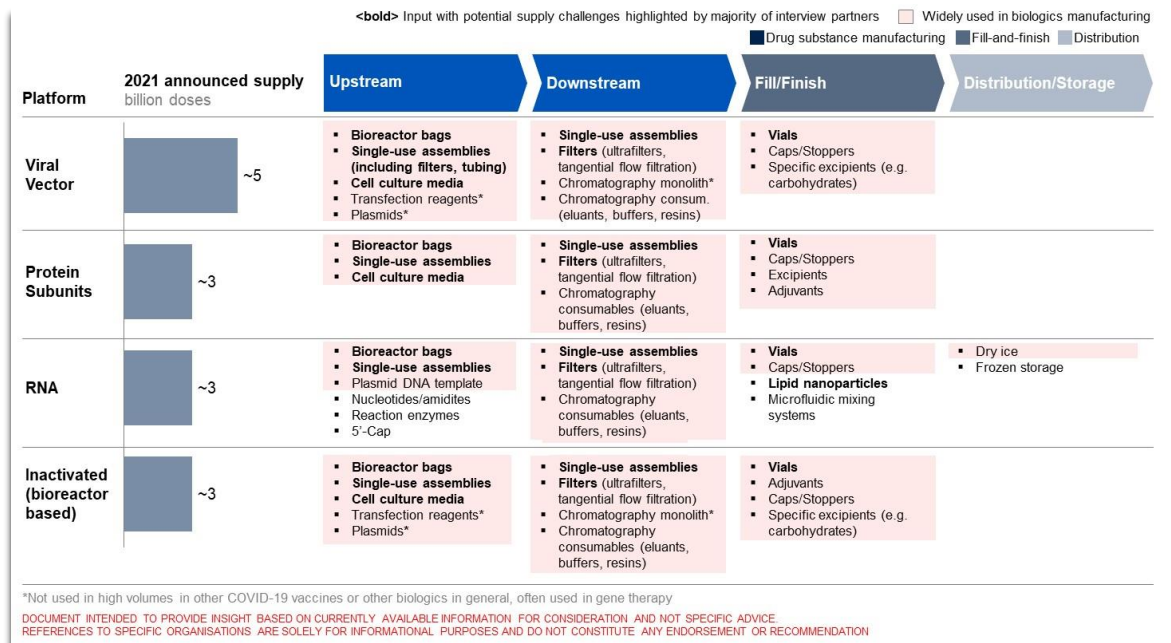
<bold> Input with potential supply challenges highlighted by majority of interview partners Widely used in biologics manufacturing

Drug substance manufacturing Fill-and-finish Distribution

| Platform | 2021 announced supply billion doses | Upstream | Downstream | Fill/Finish | Distribution/Storage |
|---|---|---|---|---|---|
| Viral Vector | ~5 | ▪ Bioreactor bags<br>▪ Single-use assemblies (including filters, tubing)<br>▪ Cell culture media<br>▪ Transfection reagents*<br>▪ Plasmids* | ▪ Single-use assemblies<br>▪ Filters (ultrafilters, tangential flow filtration)<br>▪ Chromatography monolith*<br>▪ Chromatography consum. (eluants, buffers, resins) | ▪ Vials<br>▪ Caps/Stoppers<br>▪ Specific excipients (e.g. carbohydrates) | |
| Protein Subunits | ~3 | ▪ Bioreactor bags<br>▪ Single-use assemblies<br>▪ Cell culture media | ▪ Single-use assemblies<br>▪ Filters (ultrafilters, tangential flow filtration)<br>▪ Chromatography consumables (eluants, buffers, resins) | ▪ Vials<br>▪ Caps/Stoppers<br>▪ Excipients<br>▪ Adjuvants | |
| RNA | ~3 | ▪ Bioreactor bags<br>▪ Single-use assemblies<br>▪ Plasmid DNA template<br>▪ Nucleotides/amidites<br>▪ Reaction enzymes<br>▪ 5'-Cap | ▪ Single-use assemblies<br>▪ Filters (ultrafilters, tangential flow filtration)<br>▪ Chromatography consumables (eluants, buffers, resins) | ▪ Vials<br>▪ Caps/Stoppers<br>▪ Lipid nanoparticles<br>▪ Microfluidic mixing systems | ▪ Dry ice<br>▪ Frozen storage |
| Inactivated (bioreactor based) | ~3 | ▪ Bioreactor bags<br>▪ Single-use assemblies<br>▪ Cell culture media<br>▪ Transfection reagents*<br>▪ Plasmids* | ▪ Single-use assemblies<br>▪ Filters (ultrafilters, tangential flow filtration)<br>▪ Chromatography monolith*<br>▪ Chromatography consumables (eluants, buffers, resins) | ▪ Vials<br>▪ Adjuvants<br>▪ Caps/Stoppers<br>▪ Specific excipients (e.g. carbohydrates) | |

*Not used in high volumes in other COVID-19 vaccines or other biologics in general, often used in gene therapy

DOCUMENT INTENDED TO PROVIDE INSIGHT BASED ON CURRENTLY AVAILABLE INFORMATION FOR CONSIDERATION AND NOT SPECIFIC ADVICE.
REFERENCES TO SPECIFIC ORGANISATIONS ARE SOLELY FOR INFORMATIONAL PURPOSES AND DO NOT CONSTITUTE ANY ENDORSEMENT OR RECOMMENDATION